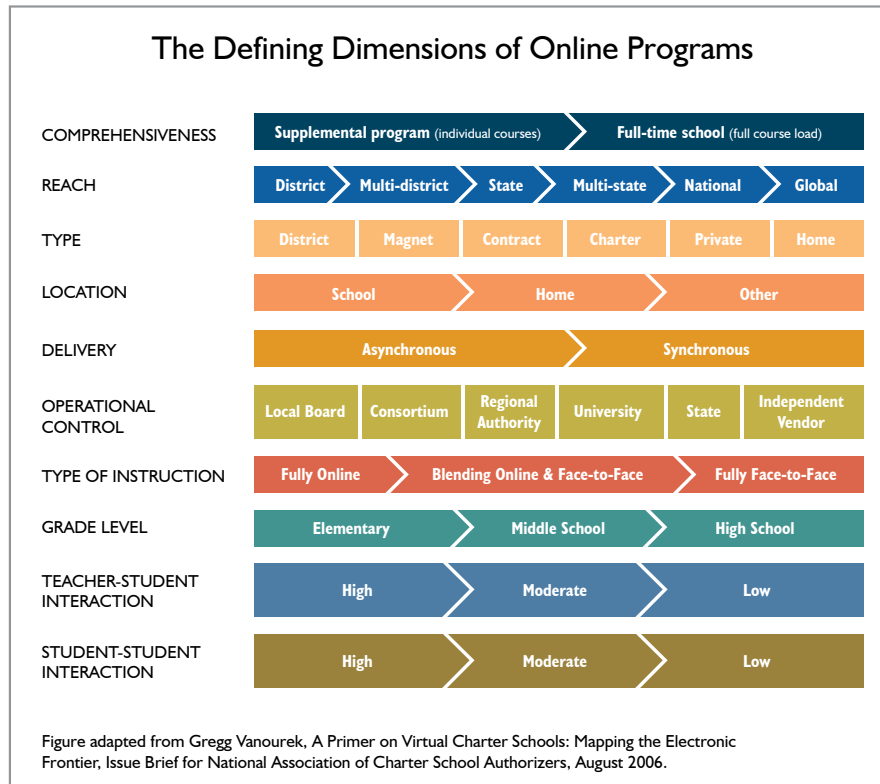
The Defining Dimensions of Online Programs

COMPREHENSIVENESS
Supplemental program (individual courses)
Full-time school (full course load)

REACH
District
Multi-district
State
Multi-state
National
Global

TYPE
District
Magnet
Contract
Charter
Private
Home

LOCATION
School
Home
Other

DELIVERY
Asynchronous
Synchronous

OPERATIONAL CONTROL
Local Board
Consortium
Regional Authority
University
State
Independent Vendor

TYPE OF INSTRUCTION
Fully Online
Blending Online & Face-to-Face
Fully Face-to-Face

GRADE LEVEL
Elementary
Middle School
High School

TEACHER-STUDENT INTERACTION
High
Moderate
Low

STUDENT-STUDENT INTERACTION
High
Moderate
Low

Figure adapted from Gregg Vanourek, A Primer on Virtual Charter Schools: Mapping the Electronic Frontier, Issue Brief for National Association of Charter School Authorizers, August 2006.